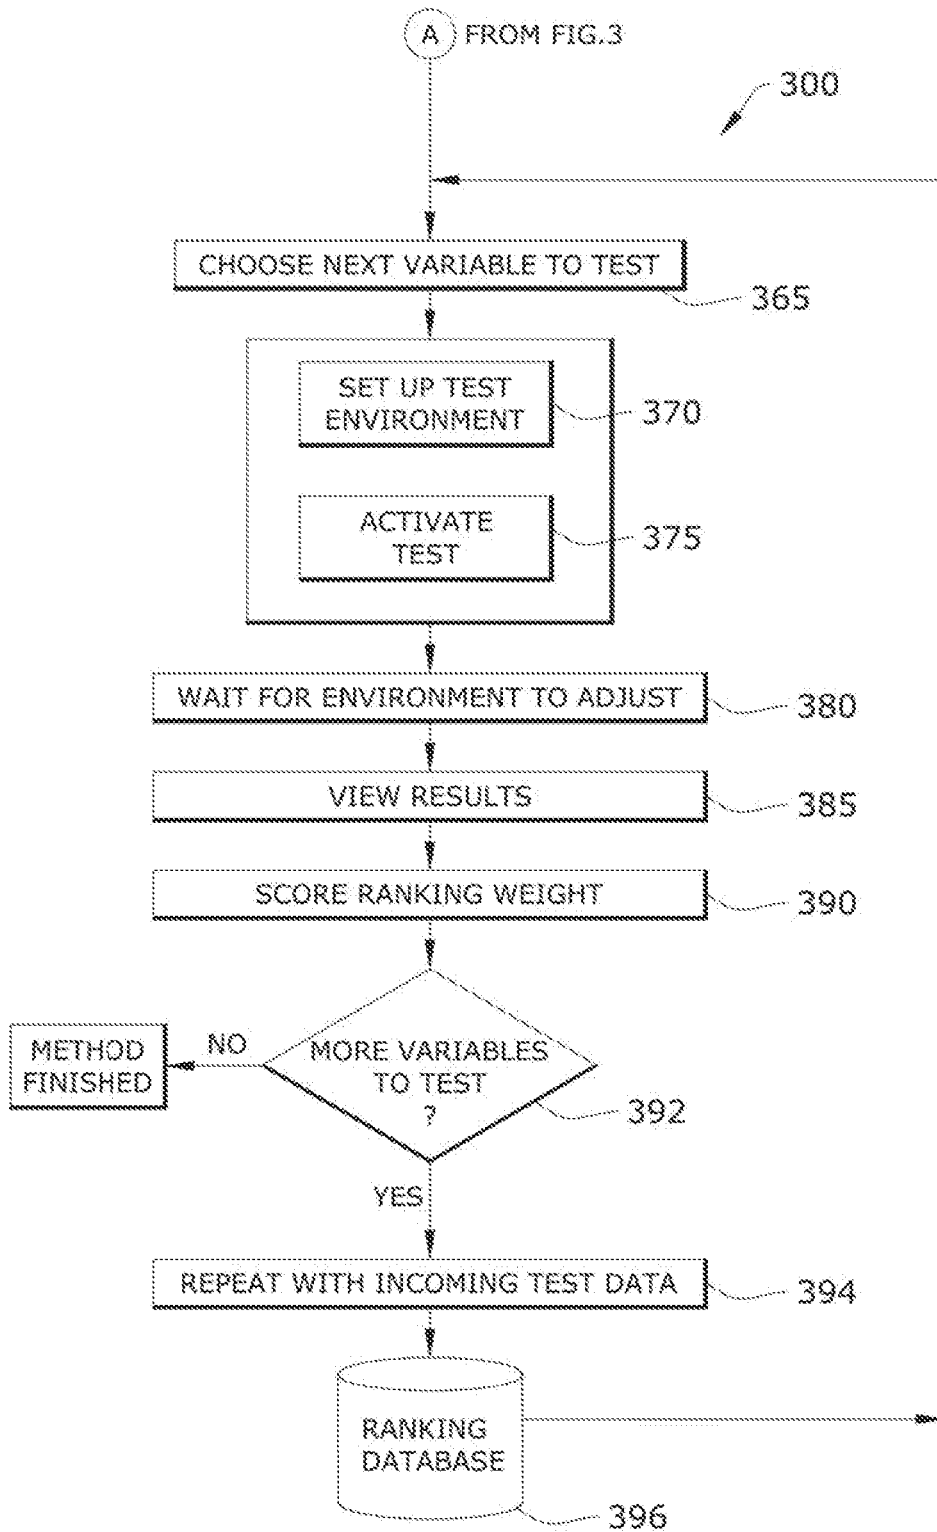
A FROM FIG.3

300

CHOOSE NEXT VARIABLE TO TEST

365

SET UP TEST ENVIRONMENT

370

ACTIVATE TEST

375

WAIT FOR ENVIRONMENT TO ADJUST

380

VIEW RESULTS

385

SCORE RANKING WEIGHT

390

METHOD FINISHED

NO

MORE VARIABLES TO TEST ?

392

YES

REPEAT WITH INCOMING TEST DATA

394

RANKING DATABASE

396